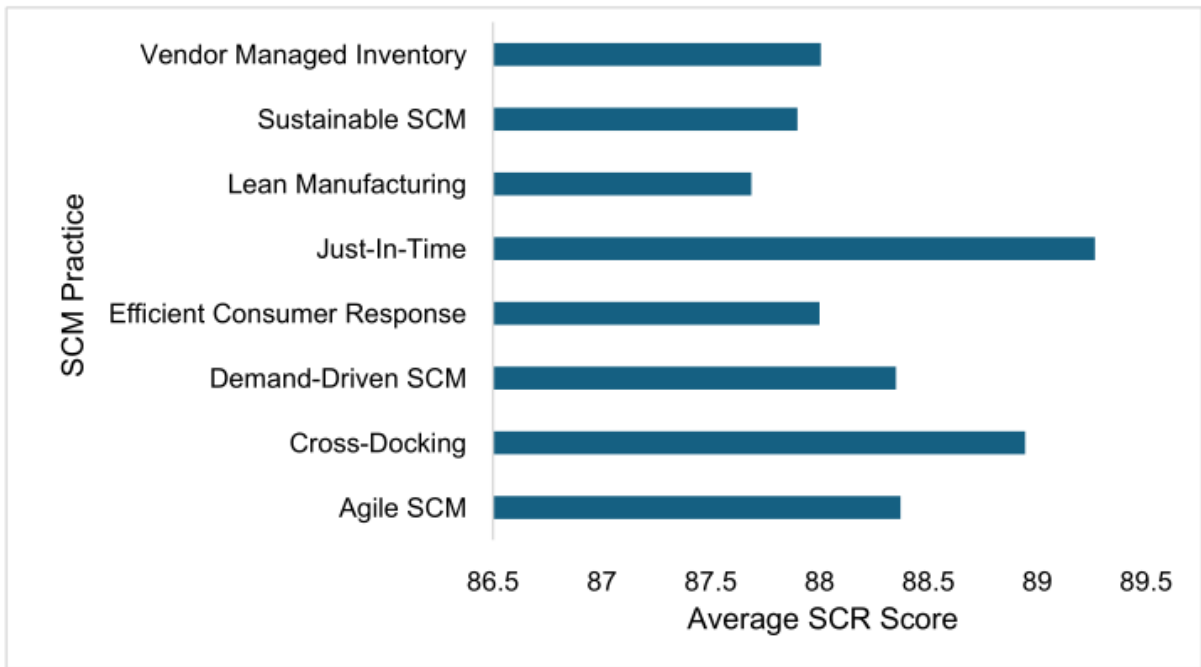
SCM Practice

Vendor Managed Inventory
Sustainable SCM
Lean Manufacturing
Just-In-Time
Efficient Consumer Response
Demand-Driven SCM
Cross-Docking
Agile SCM

86.5 87 87.5 88 88.5 89 89.5

Average SCR Score